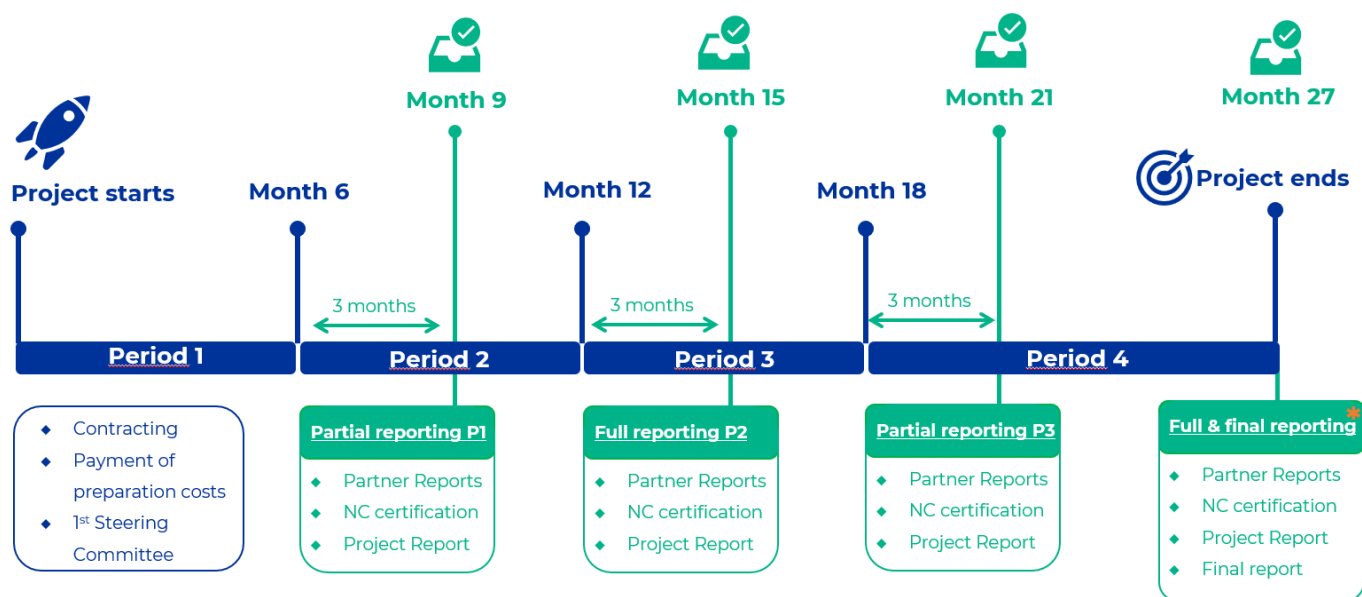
Month 9

Month 15

Month 21

Month 27

Project starts

Month 6

Month 12

Month 18

Project ends

3 months

3 months

3 months

Period 1

Period 2

Period 3

Period 4

- Contracting
- Payment of preparation costs
- 1$^{st}$ Steering Committee

Partial reporting P1
- Partner Reports
- NC certification
- Project Report

Full reporting P2
- Partner Reports
- NC certification
- Project Report

Partial reporting P3
- Partner Reports
- NC certification
- Project Report

Full & final reporting *
- Partner Reports
- NC certification
- Project Report
- Final report